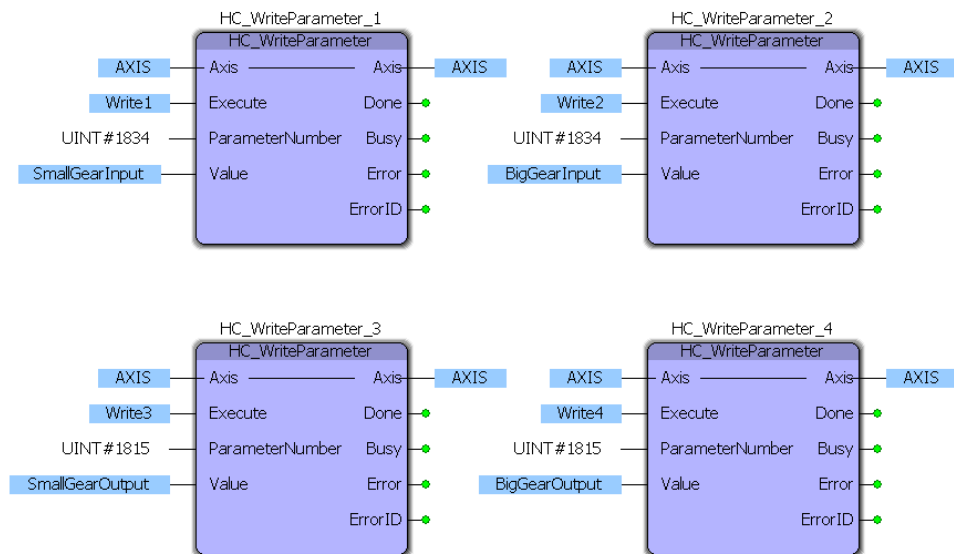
HC_WriteParameter_1
HC_WriteParameter
AXIS — Axis — Axis — AXIS
Write1 — Execute — Done
UINT#1834 — ParameterNumber — Busy
SmallGearInput — Value — Error
ErrorID

HC_WriteParameter_2
HC_WriteParameter
AXIS — Axis — Axis — AXIS
Write2 — Execute — Done
UINT#1834 — ParameterNumber — Busy
BigGearInput — Value — Error
ErrorID

HC_WriteParameter_3
HC_WriteParameter
AXIS — Axis — Axis — AXIS
Write3 — Execute — Done
UINT#1815 — ParameterNumber — Busy
SmallGearOutput — Value — Error
ErrorID

HC_WriteParameter_4
HC_WriteParameter
AXIS — Axis — Axis — AXIS
Write4 — Execute — Done
UINT#1815 — ParameterNumber — Busy
BigGearOutput — Value — Error
ErrorID